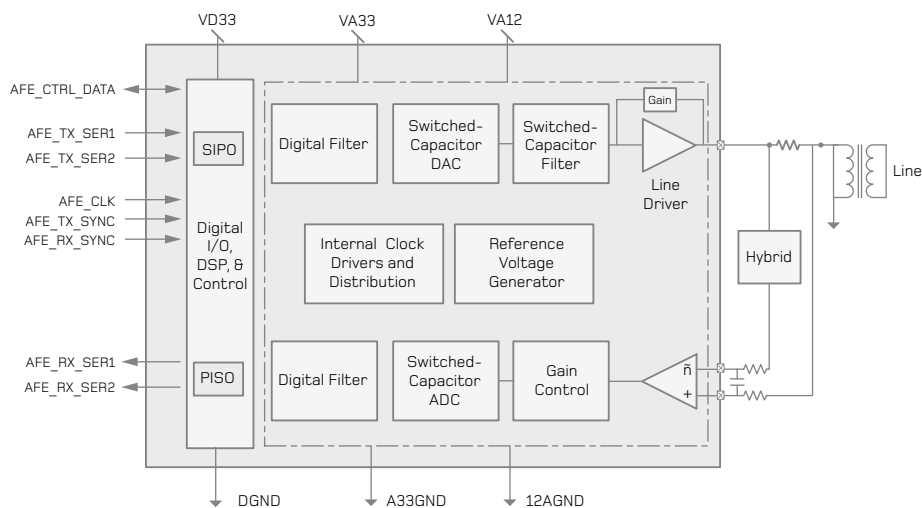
VD33
VA33
VA12

AFE_CTRL_DATA
AFE_TX_SER1
AFE_TX_SER2
AFE_CLK
AFE_TX_SYNC
AFE_RX_SYNC
AFE_RX_SER1
AFE_RX_SER2

SIPO
Digital I/O, DSP, & Control
PISO

Digital Filter
Switched-Capacitor DAC
Switched-Capacitor Filter
Gain
Line Driver
Line

Internal Clock Drivers and Distribution
Reference Voltage Generator
Hybrid

Digital Filter
Switched-Capacitor ADC
Gain Control
ñ
+

DGND
A33GND
12AGND